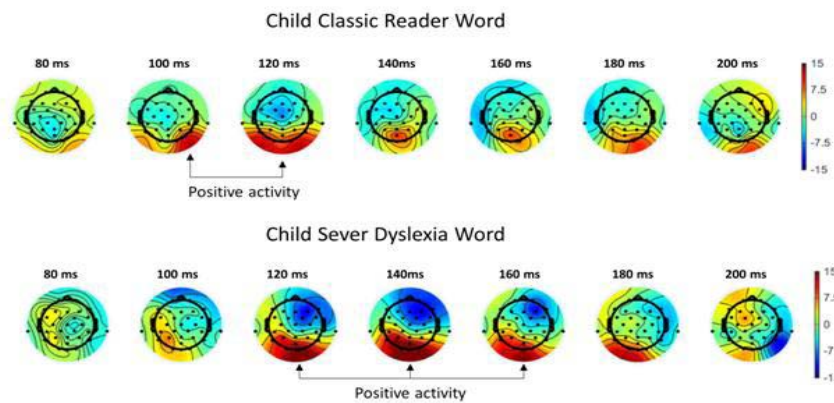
Child Classic Reader Word

80 ms
100 ms
120 ms
140ms
160 ms
180 ms
200 ms

15
7.5
0
-7.5
-15

Positive activity

Child Sever Dyslexia Word

80 ms
100 ms
120 ms
140ms
160 ms
180 ms
200 ms

15
7.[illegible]
0
-7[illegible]
-1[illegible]

Positive activity